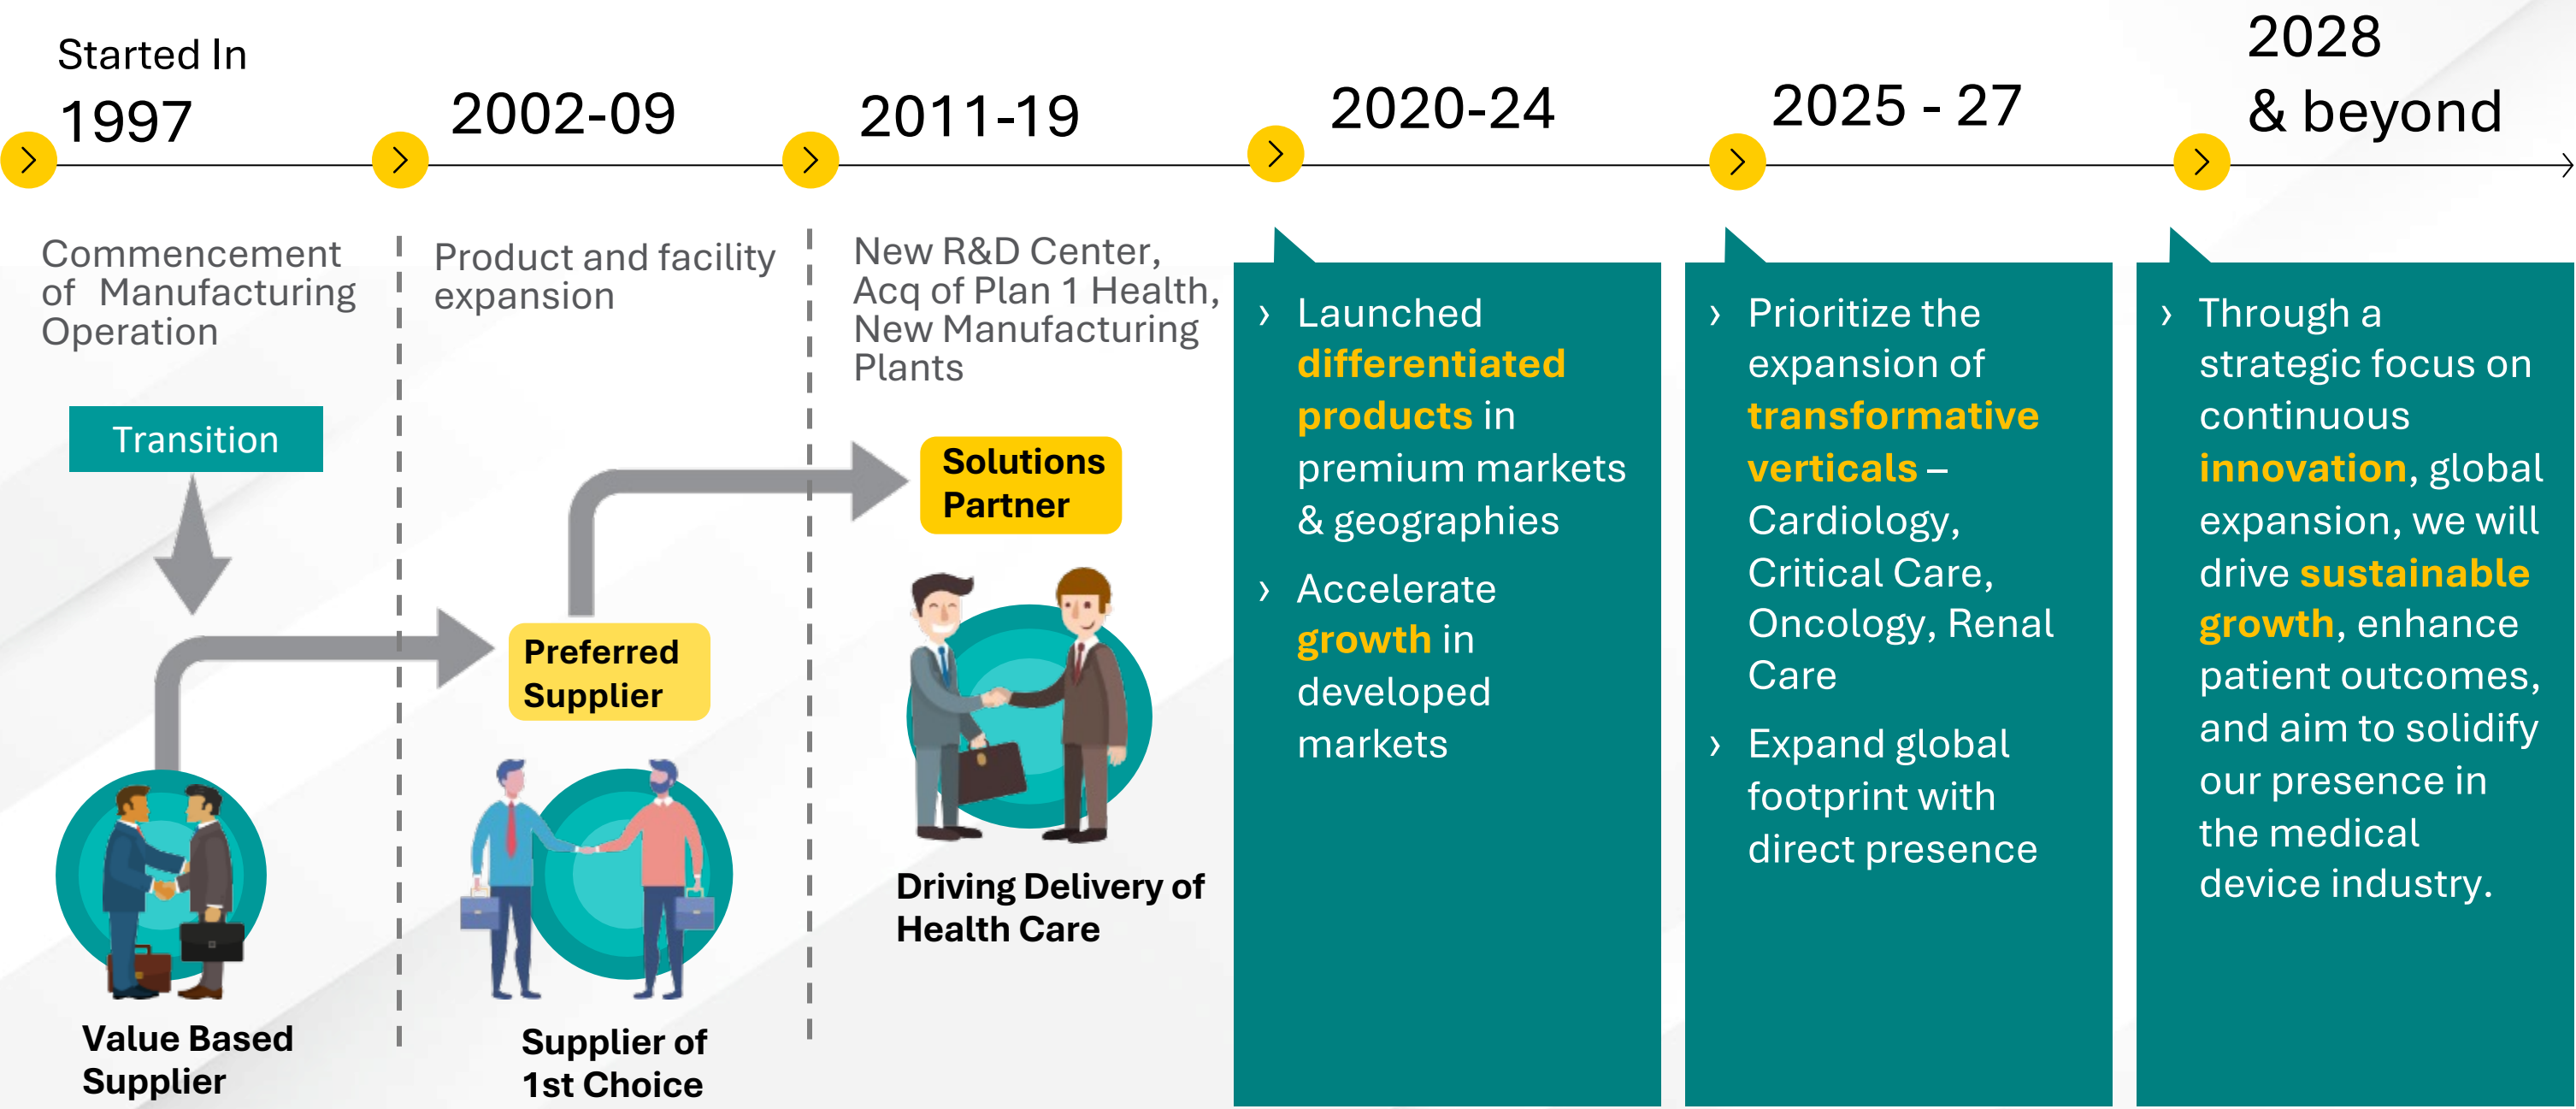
Started In
1997

2002-09

2011-19

2020-24

2025 - 27

2028
& beyond

Commencement of Manufacturing Operation

Transition

Value Based Supplier

Product and facility expansion

Preferred Supplier

Supplier of 1st Choice

New R&D Center, Acq of Plan 1 Health, New Manufacturing Plants

Solutions Partner

Driving Delivery of Health Care

› Launched differentiated products in premium markets & geographies

› Accelerate growth in developed markets

› Prioritize the expansion of transformative verticals – Cardiology, Critical Care, Oncology, Renal Care

› Expand global footprint with direct presence

› Through a strategic focus on continuous innovation, global expansion, we will drive sustainable growth, enhance patient outcomes, and aim to solidify our presence in the medical device industry.